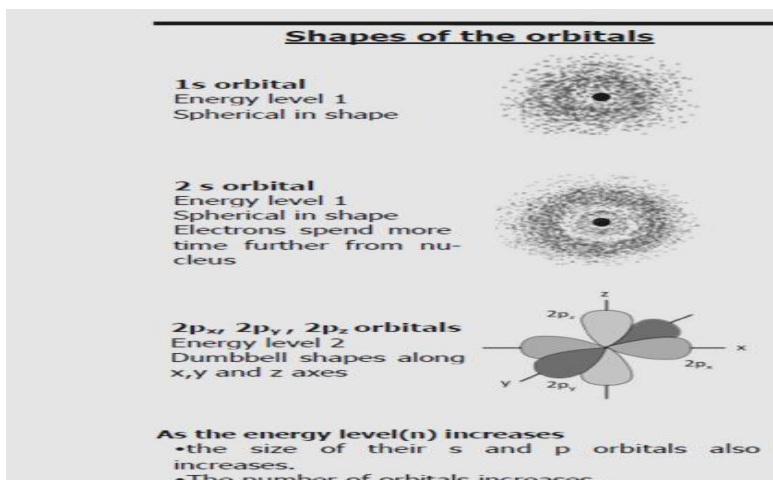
Shapes of the orbitals

1s orbital
Energy level 1
Spherical in shape

2 s orbital
Energy level 1
Spherical in shape
Electrons spend more time further from nucleus

$2p_x$, $2p_y$, $2p_z$ orbitals
Energy level 2
Dumbbell shapes along x,y and z axes

z
$2p_z$
x
$2p_x$
y
$2p_y$

As the energy level(n) increases
•the size of their s and p orbitals also increases.
•The number of orbitals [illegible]